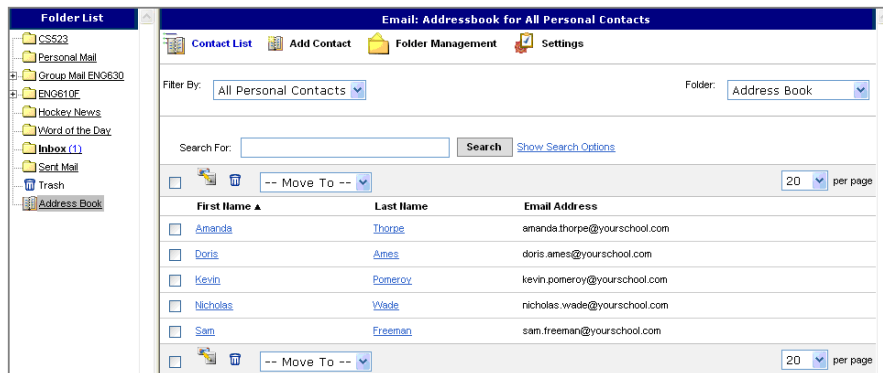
Folder List

CS523
Personal Mail
Group Mail ENG630
ENG610F
Hockey News
Word of the Day
Inbox (1)
Sent Mail
Trash
Address Book

Email: Addressbook for All Personal Contacts

Contact List Add Contact Folder Management Settings

Filter By: All Personal Contacts

Folder: Address Book

Search For: Search Show Search Options

-- Move To -- 20 per page

| First Name ▲ | Last Name | Email Address |
|---|---|---|
| Amanda | Thorpe | amanda.thorpe@yourschool.com |
| Doris | Ames | doris.ames@yourschool.com |
| Kevin | Pomeroy | kevin.pomeroy@yourschool.com |
| Nicholas | Wade | nicholas.wade@yourschool.com |
| Sam | Freeman | sam.freeman@yourschool.com |

-- Move To -- 20 per page